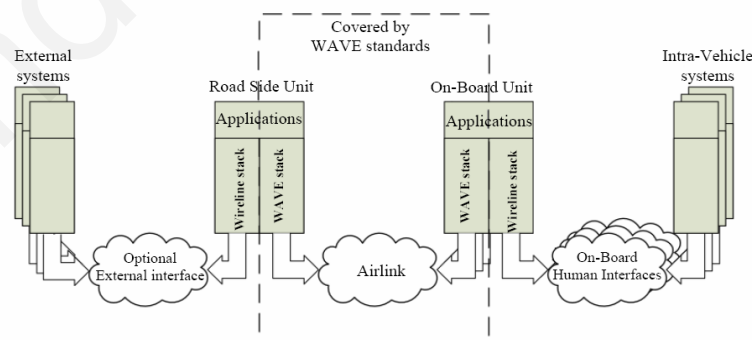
Covered by WAVE standards

External systems

Road Side Unit

Applications

Wireline stack

WAVE stack

On-Board Unit

Applications

WAVE stack

Wireline stack

Intra-Vehicle systems

Optional External interface

Airlink

On-Board Human Interfaces